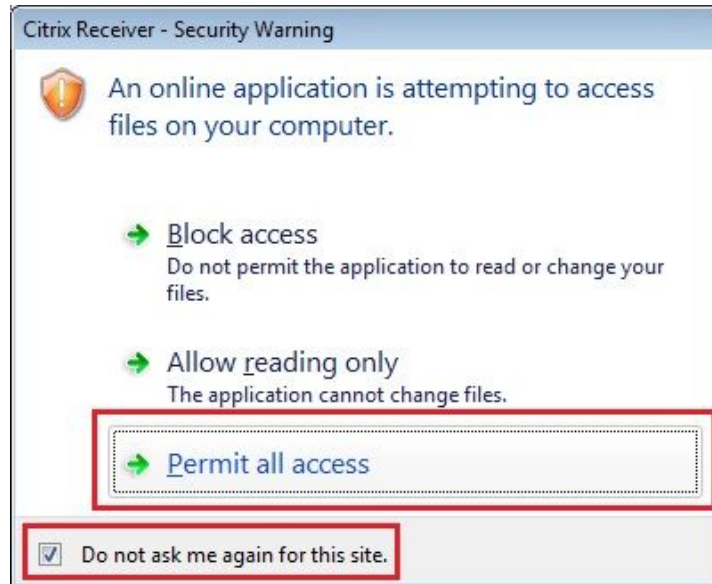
Citrix Receiver - Security Warning

An online application is attempting to access files on your computer.

Block access
Do not permit the application to read or change your files.

Allow reading only
The application cannot change files.

Permit all access

Do not ask me again for this site.